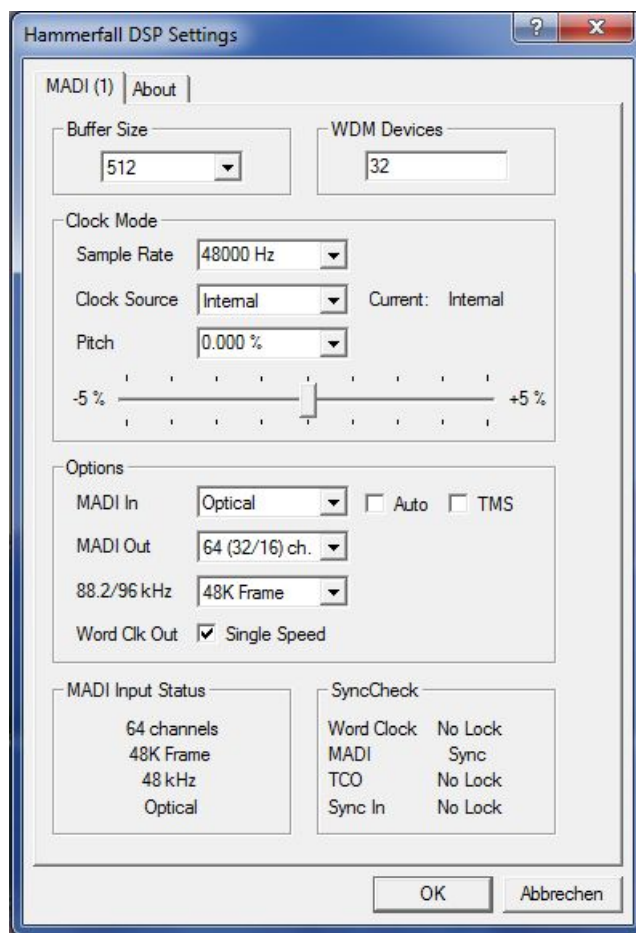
Hammerfall DSP Settings

?

X

MADI (1)

About

Buffer Size

512

WDM Devices

32

Clock Mode

Sample Rate

48000 Hz

Clock Source

Internal

Current:

Internal

Pitch

0.000 %

-5 %

+5 %

Options

MADI In

Optical

Auto

TMS

MADI Out

64 (32/16) ch.

88.2/96 kHz

48K Frame

Word Clk Out

Single Speed

MADI Input Status

64 channels

48K Frame

48 kHz

Optical

SyncCheck

| | |
|---|---|
| Word Clock | No Lock |
| MADI | Sync |
| TCO | No Lock |
| Sync In | No Lock |

OK

Abbrechen